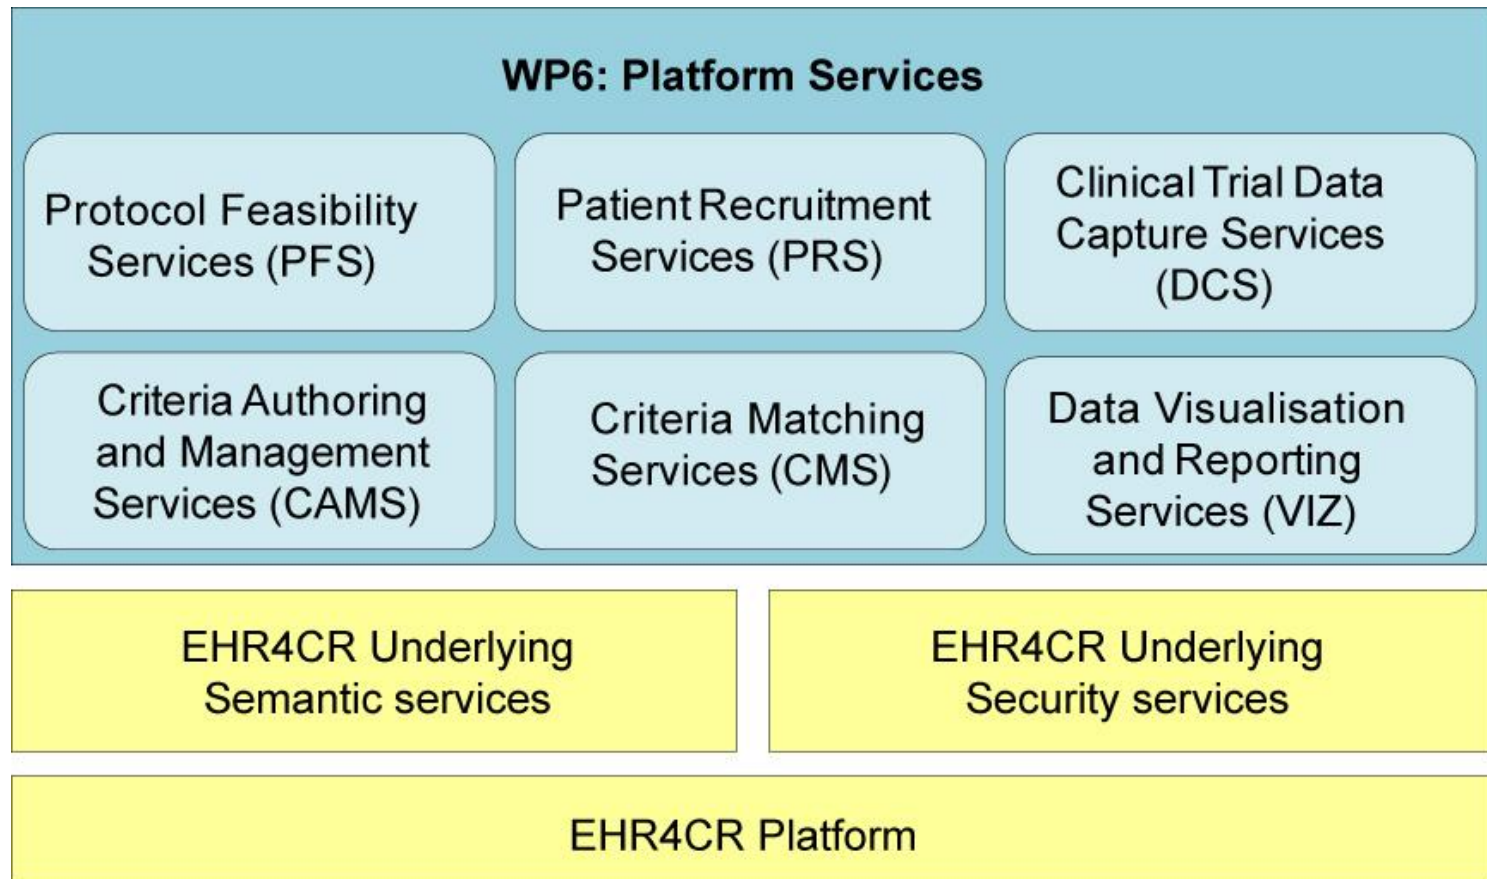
WP6: Platform Services

Protocol Feasibility Services (PFS)

Patient Recruitment Services (PRS)

Clinical Trial Data Capture Services (DCS)

Criteria Authoring and Management Services (CAMS)

Criteria Matching Services (CMS)

Data Visualisation and Reporting Services (VIZ)

EHR4CR Underlying Semantic services

EHR4CR Underlying Security services

EHR4CR Platform